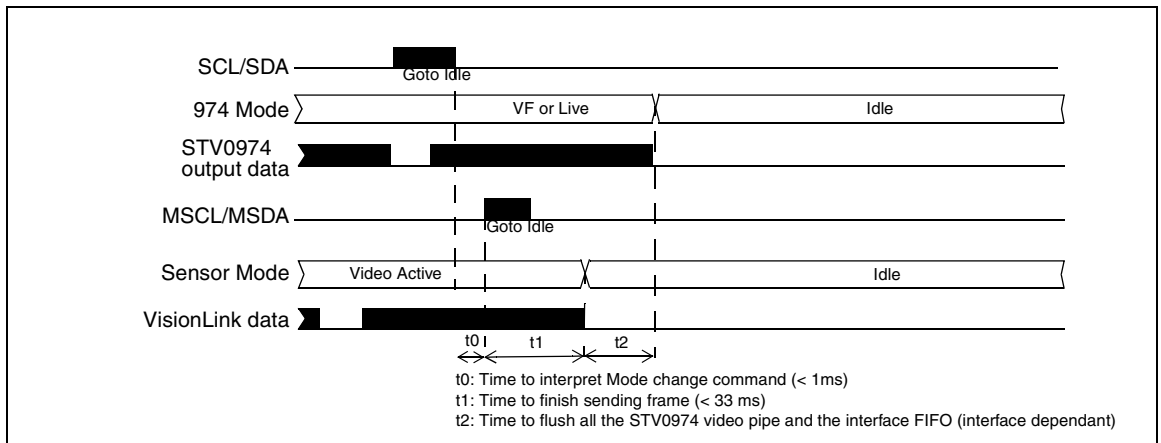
SCL/SDA
Goto Idle
974 Mode
VF or Live
Idle
STV0974 output data
MSCL/MSDA
Goto Idle
Sensor Mode
Video Active
Idle
VisionLink data
t0
t1
t2

t0: Time to interpret Mode change command (< 1ms)
t1: Time to finish sending frame (< 33 ms)
t2: Time to flush all the STV0974 video pipe and the interface FIFO (interface dependant)